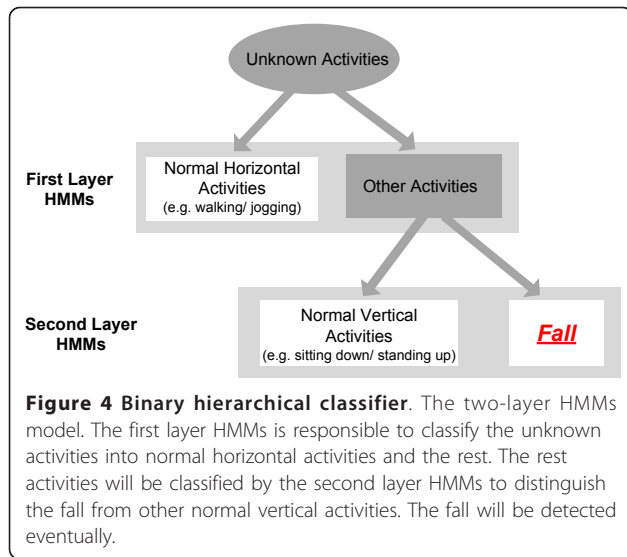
Unknown Activities

First Layer HMMs

Normal Horizontal Activities
(e.g. walking/ jogging)

Other Activities

Second Layer HMMs

Normal Vertical Activities
(e.g. sitting down/ standing up)

Fall

**Figure 4 Binary hierarchical classifier**. The two-layer HMMs model. The first layer HMMs is responsible to classify the unknown activities into normal horizontal activities and the rest. The rest activities will be classified by the second layer HMMs to distinguish the fall from other normal vertical activities. The fall will be detected eventually.